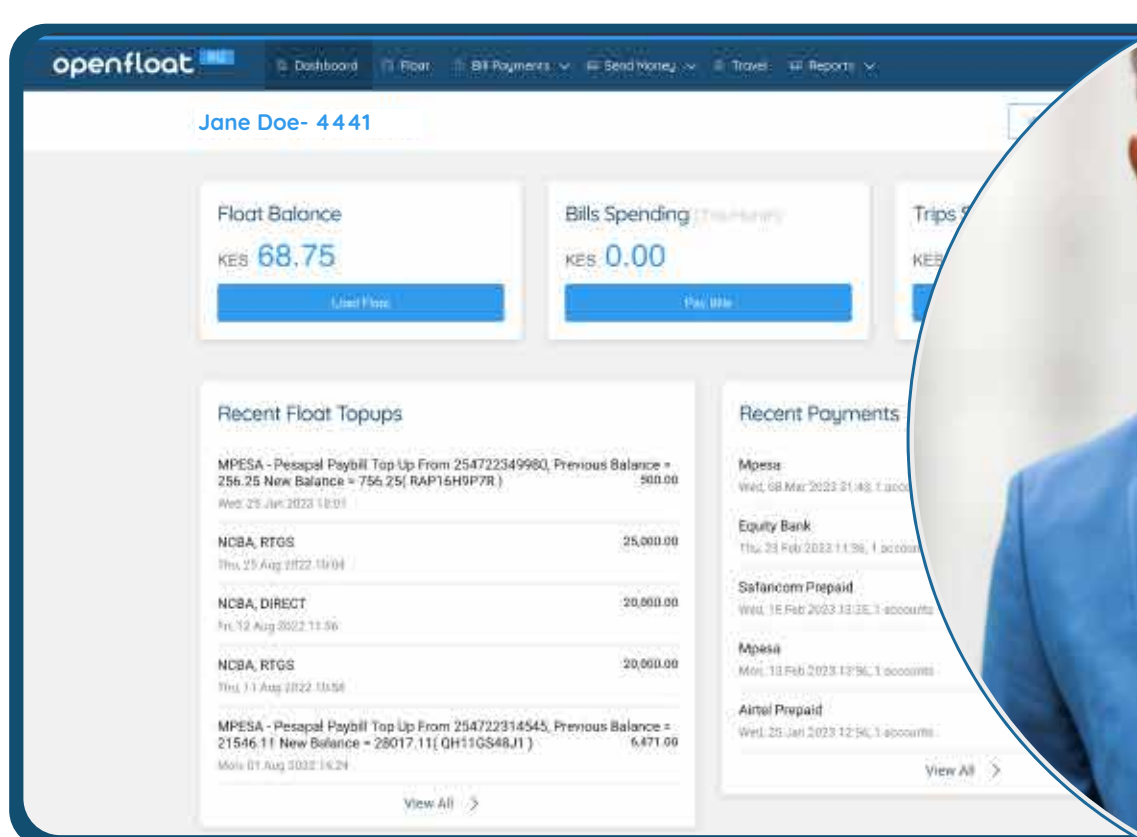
openfloat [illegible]

Dashboard Float Bill Payments Send Money Travel Reports

Jane Doe- 4441

Float Balance
KES 68.75
Load Float

Bills Spending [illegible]
KES 0.00
Pay Bills

Trips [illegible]
KES

Recent Float Topups

MPESA - Pesapal Paybill Top Up From 254722349980, Previous Balance = 256.25 New Balance = 756.25( RAP16H9P7R ) 500.00
Wed, 25 Jan 2023 18:01

NCBA, RTGS 25,000.00
Thu, 25 Aug 2022 10:04

NCBA, DIRECT 20,000.00
Fri, 12 Aug 2022 11:56

NCBA, RTGS 20,000.00
Thu, 11 Aug 2022 10:58

MPESA - Pesapal Paybill Top Up From 254722314545, Previous Balance = 21546.11 New Balance = 28017.11( QH11GS48J1 ) 6,471.00
Mon, 01 Aug 2022 16:24

View All

Recent Payments

Mpesa
Wed, 08 Mar 2023 21:48, 1 accou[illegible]

Equity Bank
Thu, 23 Feb 2023 11:36, 1 accoun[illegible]

Safaricom Prepaid
Wed, 15 Feb 2023 13:28, 1 accounts

Mpesa
Mon, 13 Feb 2023 13:56, 1 accounts

Airtel Prepaid
Wed, 25 Jan 2023 12:56, 1 accounts

View All